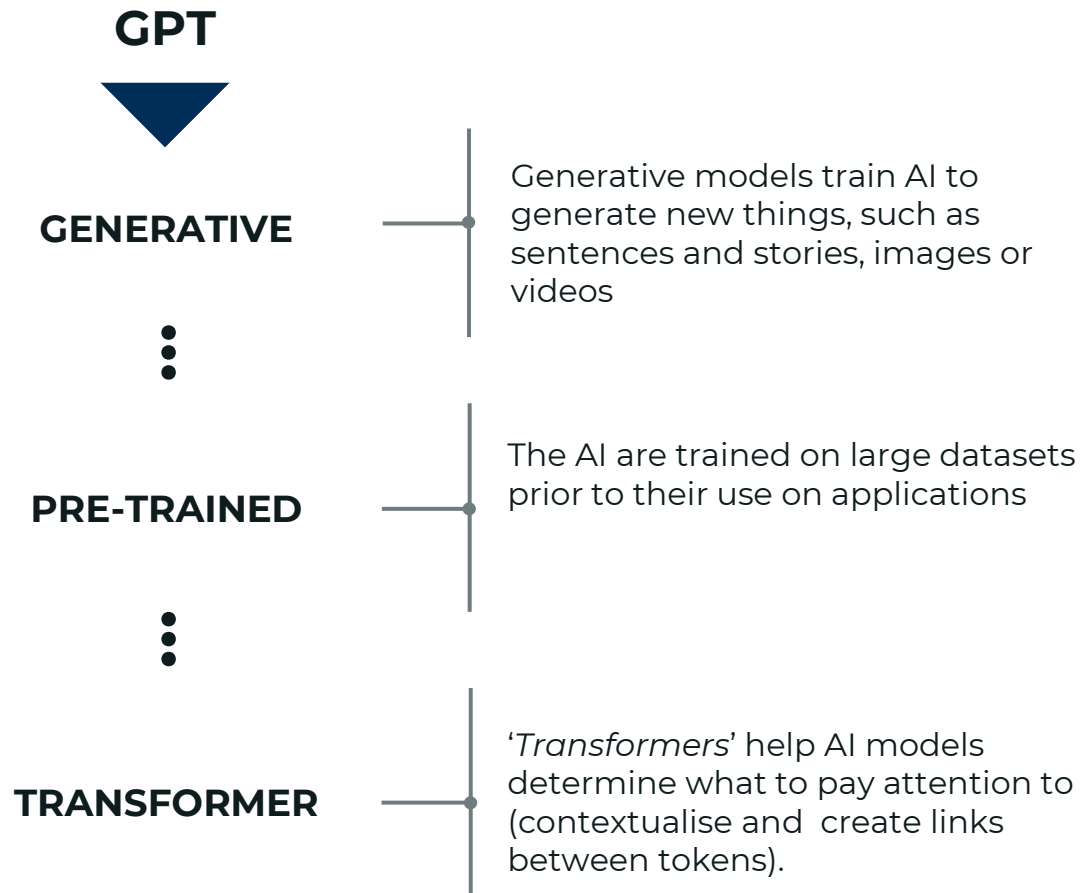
GPT

GENERATIVE

Generative models train AI to generate new things, such as sentences and stories, images or videos

PRE-TRAINED

The AI are trained on large datasets prior to their use on applications

TRANSFORMER

'Transformers' help AI models determine what to pay attention to (contextualise and create links between tokens).